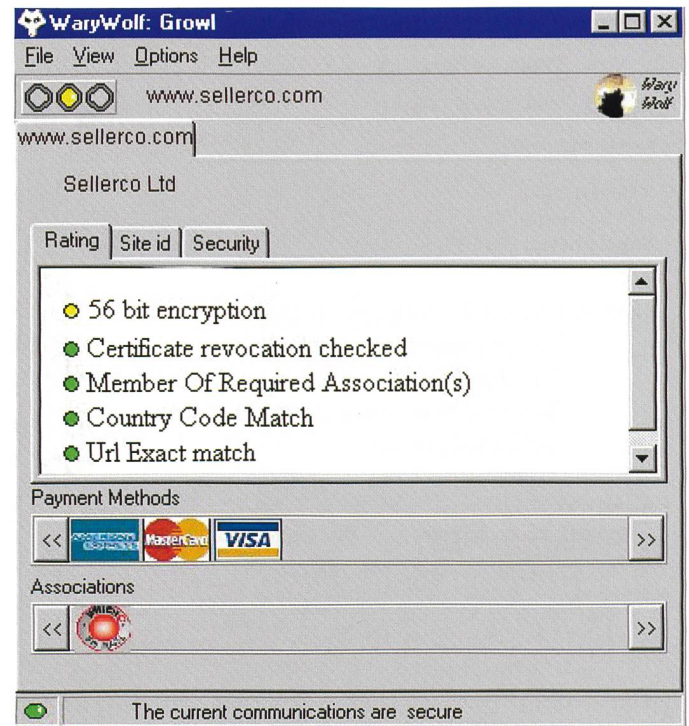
WaryWolf: Growl

File View Options Help

www.sellerco.com

Wary Wolf

www.sellerco.com

Sellerco Ltd

Rating | Site id | Security

56 bit encryption
Certificate revocation checked
Member Of Required Association(s)
Country Code Match
Url Exact match

Payment Methods

<< AMERICAN EXPRESS MasterCard VISA >>

Associations

<< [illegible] >>

The current communications are secure